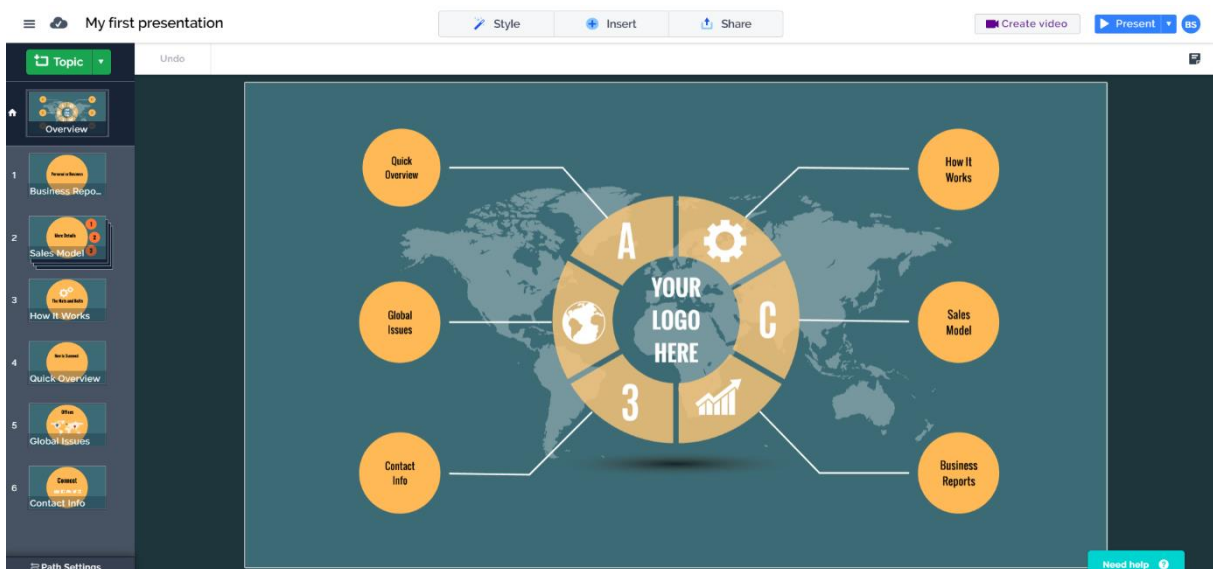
My first presentation

Style

Insert

Share

Create video

Present

BS

Topic

Undo

Overview

1
Personal vs Business
Business Repo...

2
More Details
Sales Model

3
The Nuts and Bolts
How It Works

4
How to Succeed
Quick Overview

5
Offices
Global Issues

6
Connect
Contact Info

Path Settings

Quick Overview

How It Works

Global Issues

Sales Model

Contact Info

Business Reports

A

C

3

YOUR LOGO HERE

Need help